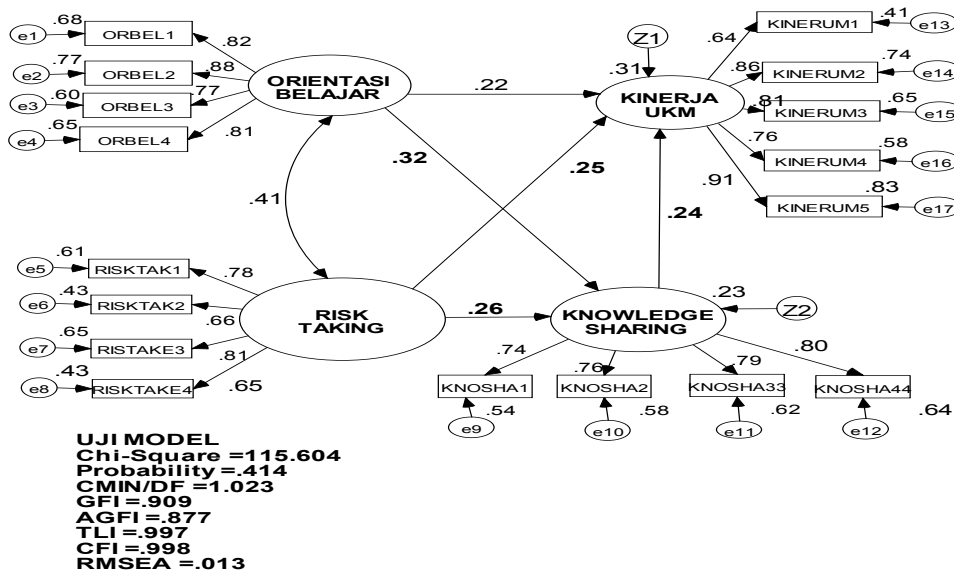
e1 .68 ORBEL1 .82
e2 .77 ORBEL2 .88
e3 .60 ORBEL3 .77
e4 .65 ORBEL4 .81

ORIENTASI BELAJAR

.22

Z1
.31
KINERJA UKM

.64 KINERUM1 .41 e13
.86 KINERUM2 .74 e14
.81 KINERUM3 .65 e15
.76 KINERUM4 .58 e16
.91 KINERUM5 .83 e17

.32
.25
.41
.24

e5 .61 RISKTAK1 .78
e6 .43 RISKTAK2
.66
e7 .65 RISTAKE3
.81
e8 .43 RISKTAKE4 .65

RISK TAKING

.26

KNOWLEDGE SHARING
.23
Z2

.74 KNOSHA1 e9 .54
.76 KNOSHA2 e10 .58
.79 KNOSHA33 e11 .62
.80 KNOSHA44 e12 .64

UJI MODEL
Chi-Square =115.604
Probability =.414
CMIN/DF =1.023
GFI =.909
AGFI =.877
TLI =.997
CFI =.998
RMSEA =.013